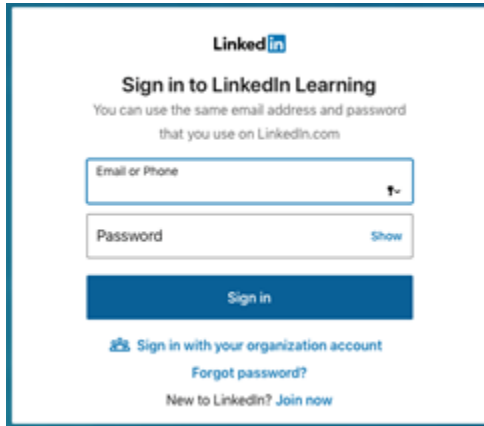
LinkedIn

Sign in to LinkedIn Learning

You can use the same email address and password that you use on LinkedIn.com

Email or Phone

Password

Show

Sign in

Sign in with your organization account

Forgot password?

New to LinkedIn? Join now